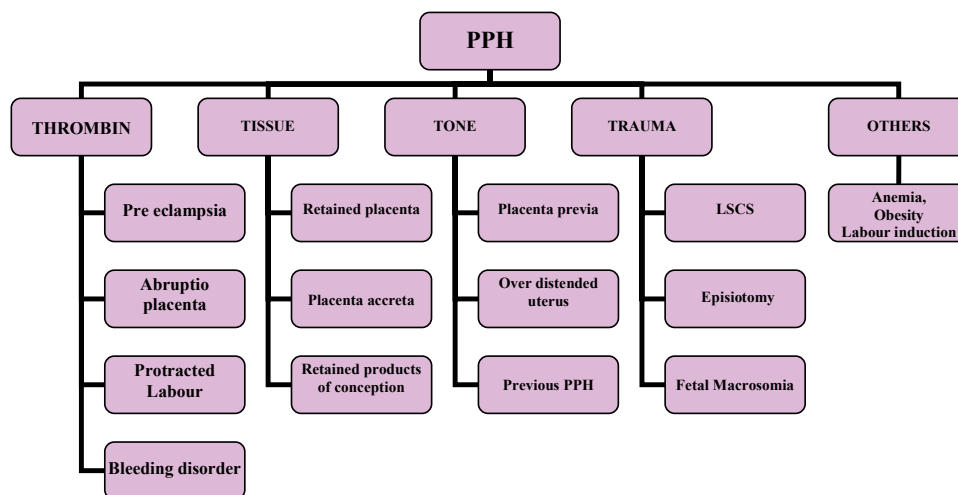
PPH

THROMBIN

Pre eclampsia

Abruptio placenta

Protracted Labour

Bleeding disorder

TISSUE

Retained placenta

Placenta accreta

Retained products of conception

TONE

Placenta previa

Over distended uterus

Previous PPH

TRAUMA

LSCS

Episiotomy

Fetal Macrosomia

OTHERS

Anemia, Obesity Labour induction